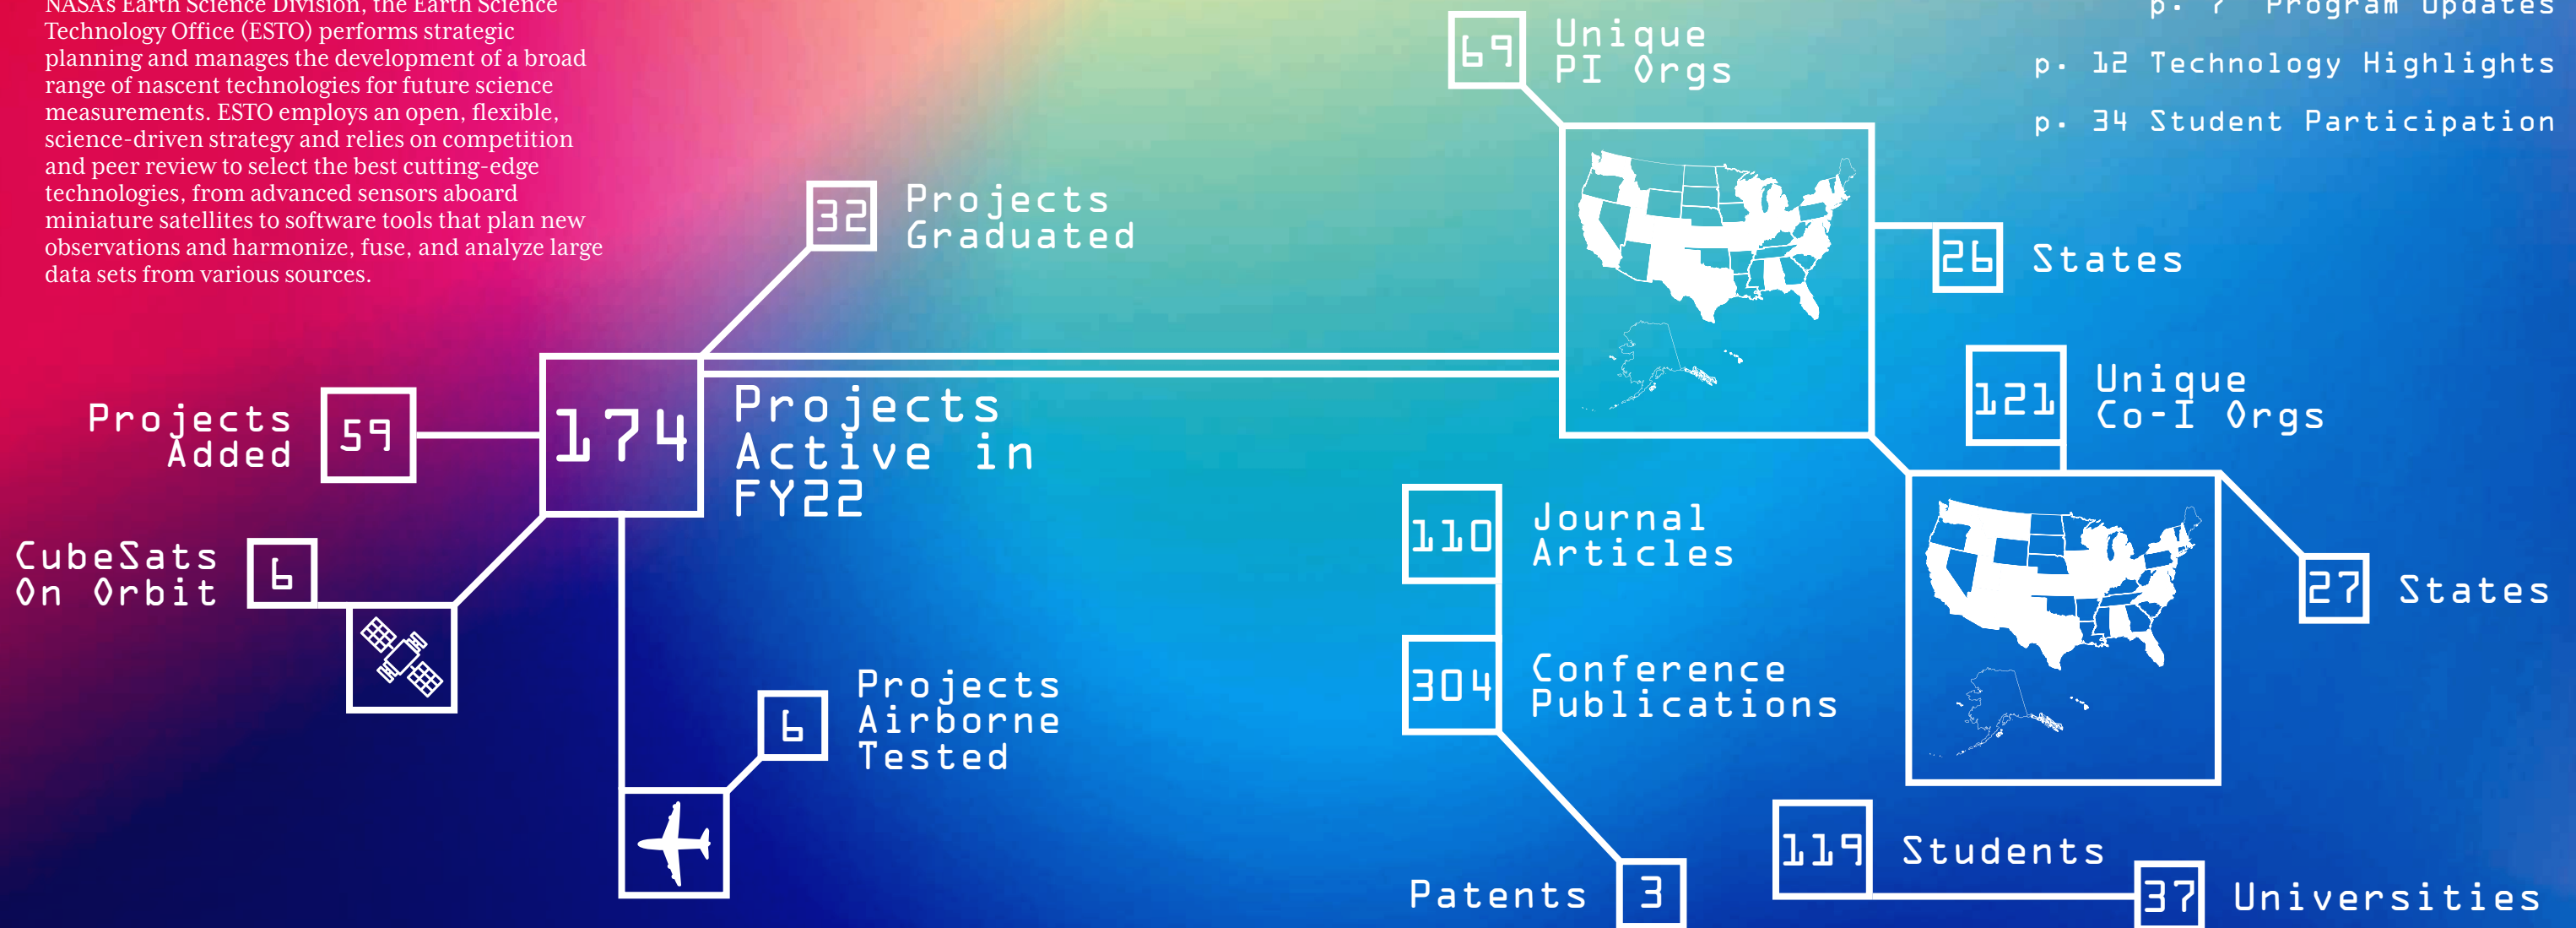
NASA's Earth Science Division, the Earth Science Technology Office (ESTO) performs strategic planning and manages the development of a broad range of nascent technologies for future science measurements. ESTO employs an open, flexible, science-driven strategy and relies on competition and peer review to select the best cutting-edge technologies, from advanced sensors aboard miniature satellites to software tools that plan new observations and harmonize, fuse, and analyze large data sets from various sources.

p. 7 Program Updates
p. 12 Technology Highlights
p. 34 Student Participation

69 Unique PI Orgs

26 States

32 Projects Graduated

121 Unique Co-I Orgs

59 Projects Added

174 Projects Active in FY22

6 CubeSats On Orbit

110 Journal Articles

27 States

304 Conference Publications

6 Projects Airborne Tested

Patents 3

119 Students

37 Universities